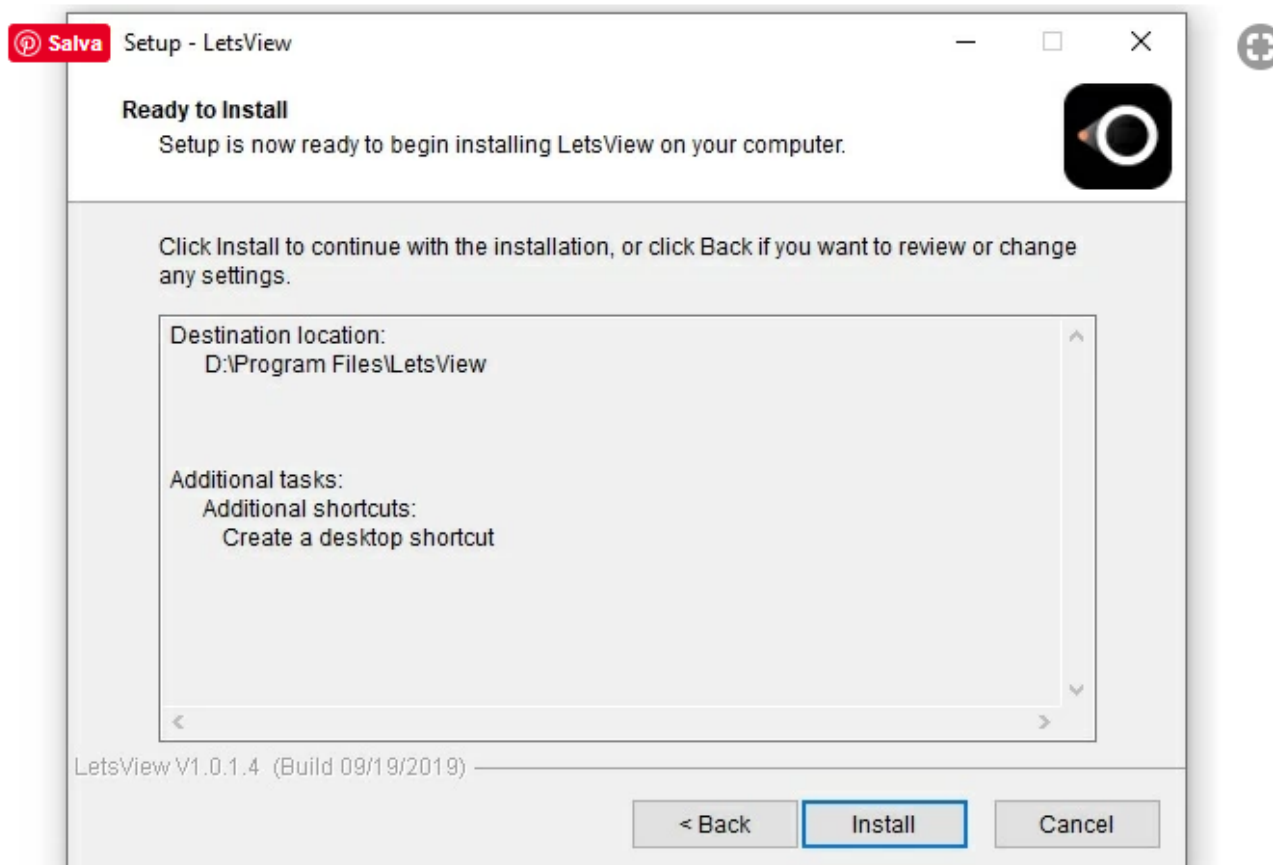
Salva

Setup - LetsView

Ready to Install

Setup is now ready to begin installing LetsView on your computer.

Click Install to continue with the installation, or click Back if you want to review or change any settings.

Destination location:
D:\Program Files\LetsView

Additional tasks:
Additional shortcuts:
Create a desktop shortcut

LetsView V1.0.1.4 (Build 09/19/2019)

< Back

Install

Cancel